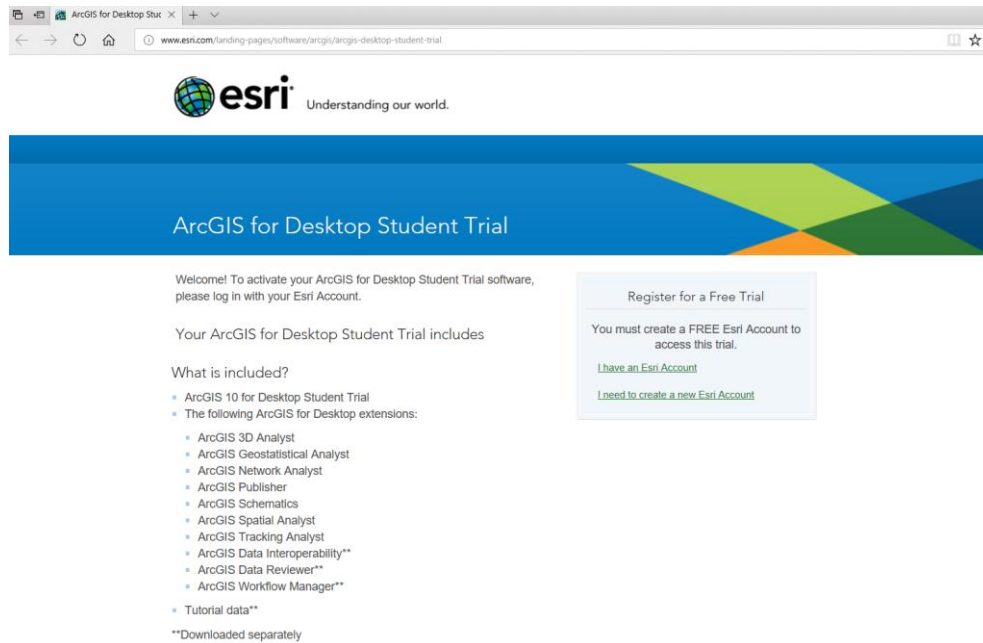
ArcGIS for Desktop Stuc ×

www.esri.com/landing-pages/software/arcgis/arcgis-desktop-student-trial

esri Understanding our world.

ArcGIS for Desktop Student Trial

Welcome! To activate your ArcGIS for Desktop Student Trial software, please log in with your Esri Account.

Your ArcGIS for Desktop Student Trial includes

What is included?

- ArcGIS 10 for Desktop Student Trial
- The following ArcGIS for Desktop extensions:
  - ArcGIS 3D Analyst
  - ArcGIS Geostatistical Analyst
  - ArcGIS Network Analyst
  - ArcGIS Publisher
  - ArcGIS Schematics
  - ArcGIS Spatial Analyst
  - ArcGIS Tracking Analyst
  - ArcGIS Data Interoperability**
  - ArcGIS Data Reviewer**
  - ArcGIS Workflow Manager**
- Tutorial data**

**Downloaded separately

Register for a Free Trial

You must create a FREE Esri Account to access this trial.

I have an Esri Account

I need to create a new Esri Account